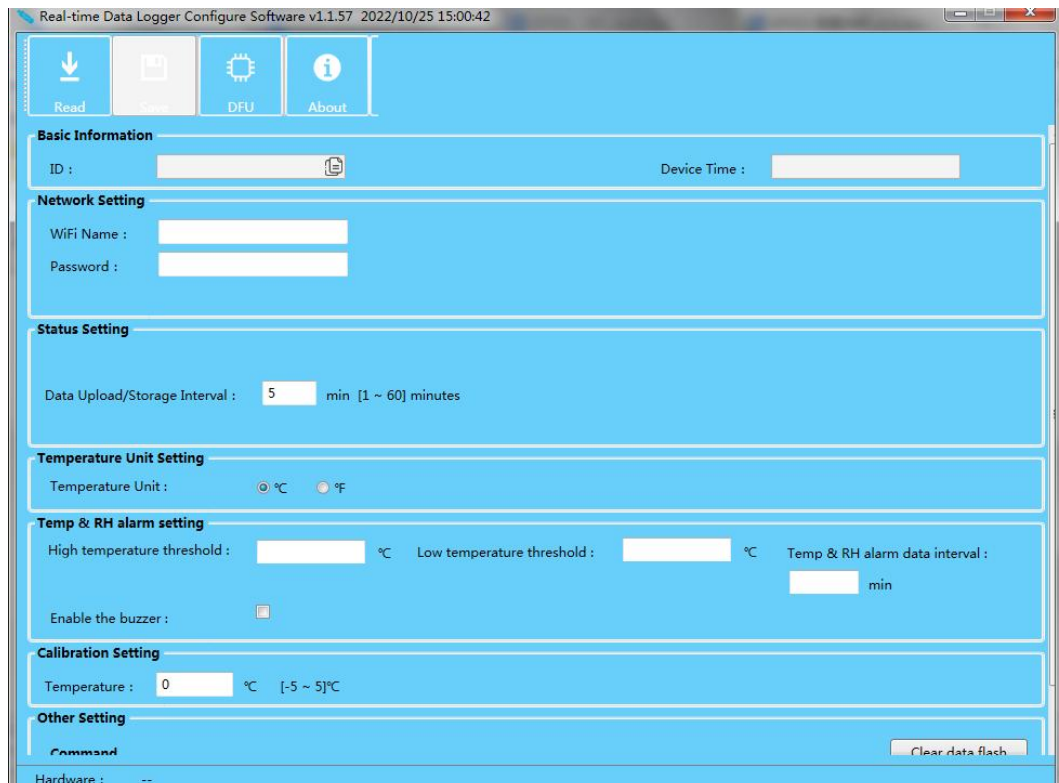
Real-time Data Logger Configure Software v1.1.57 2022/10/25 15:00:42

Read
Save
DFU
About

Basic Information
ID :
Device Time :

Network Setting
WiFi Name :
Password :

Status Setting
Data Upload/Storage Interval : 5 min [1 ~ 60] minutes

Temperature Unit Setting
Temperature Unit : ℃ ℉

Temp & RH alarm setting
High temperature threshold : ℃ Low temperature threshold : ℃ Temp & RH alarm data interval : min
Enable the buzzer :

Calibration Setting
Temperature : 0 ℃ [-5 ~ 5]℃

Other Setting
Command
Clear data flash

Hardware : --